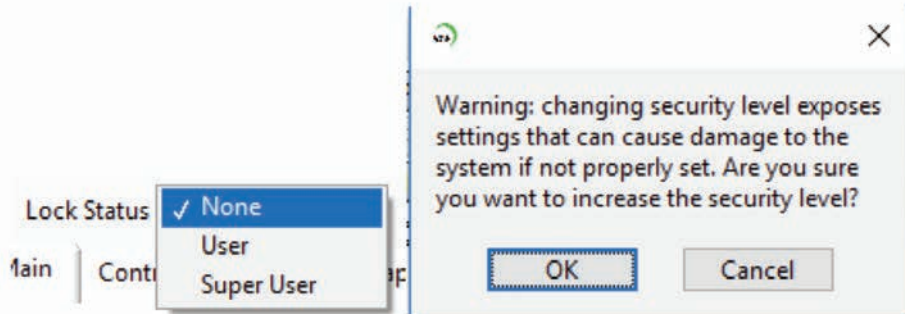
Lock Status ✓ None
User
Super User

lain Contr ap

×

Warning: changing security level exposes settings that can cause damage to the system if not properly set. Are you sure you want to increase the security level?

OK Cancel